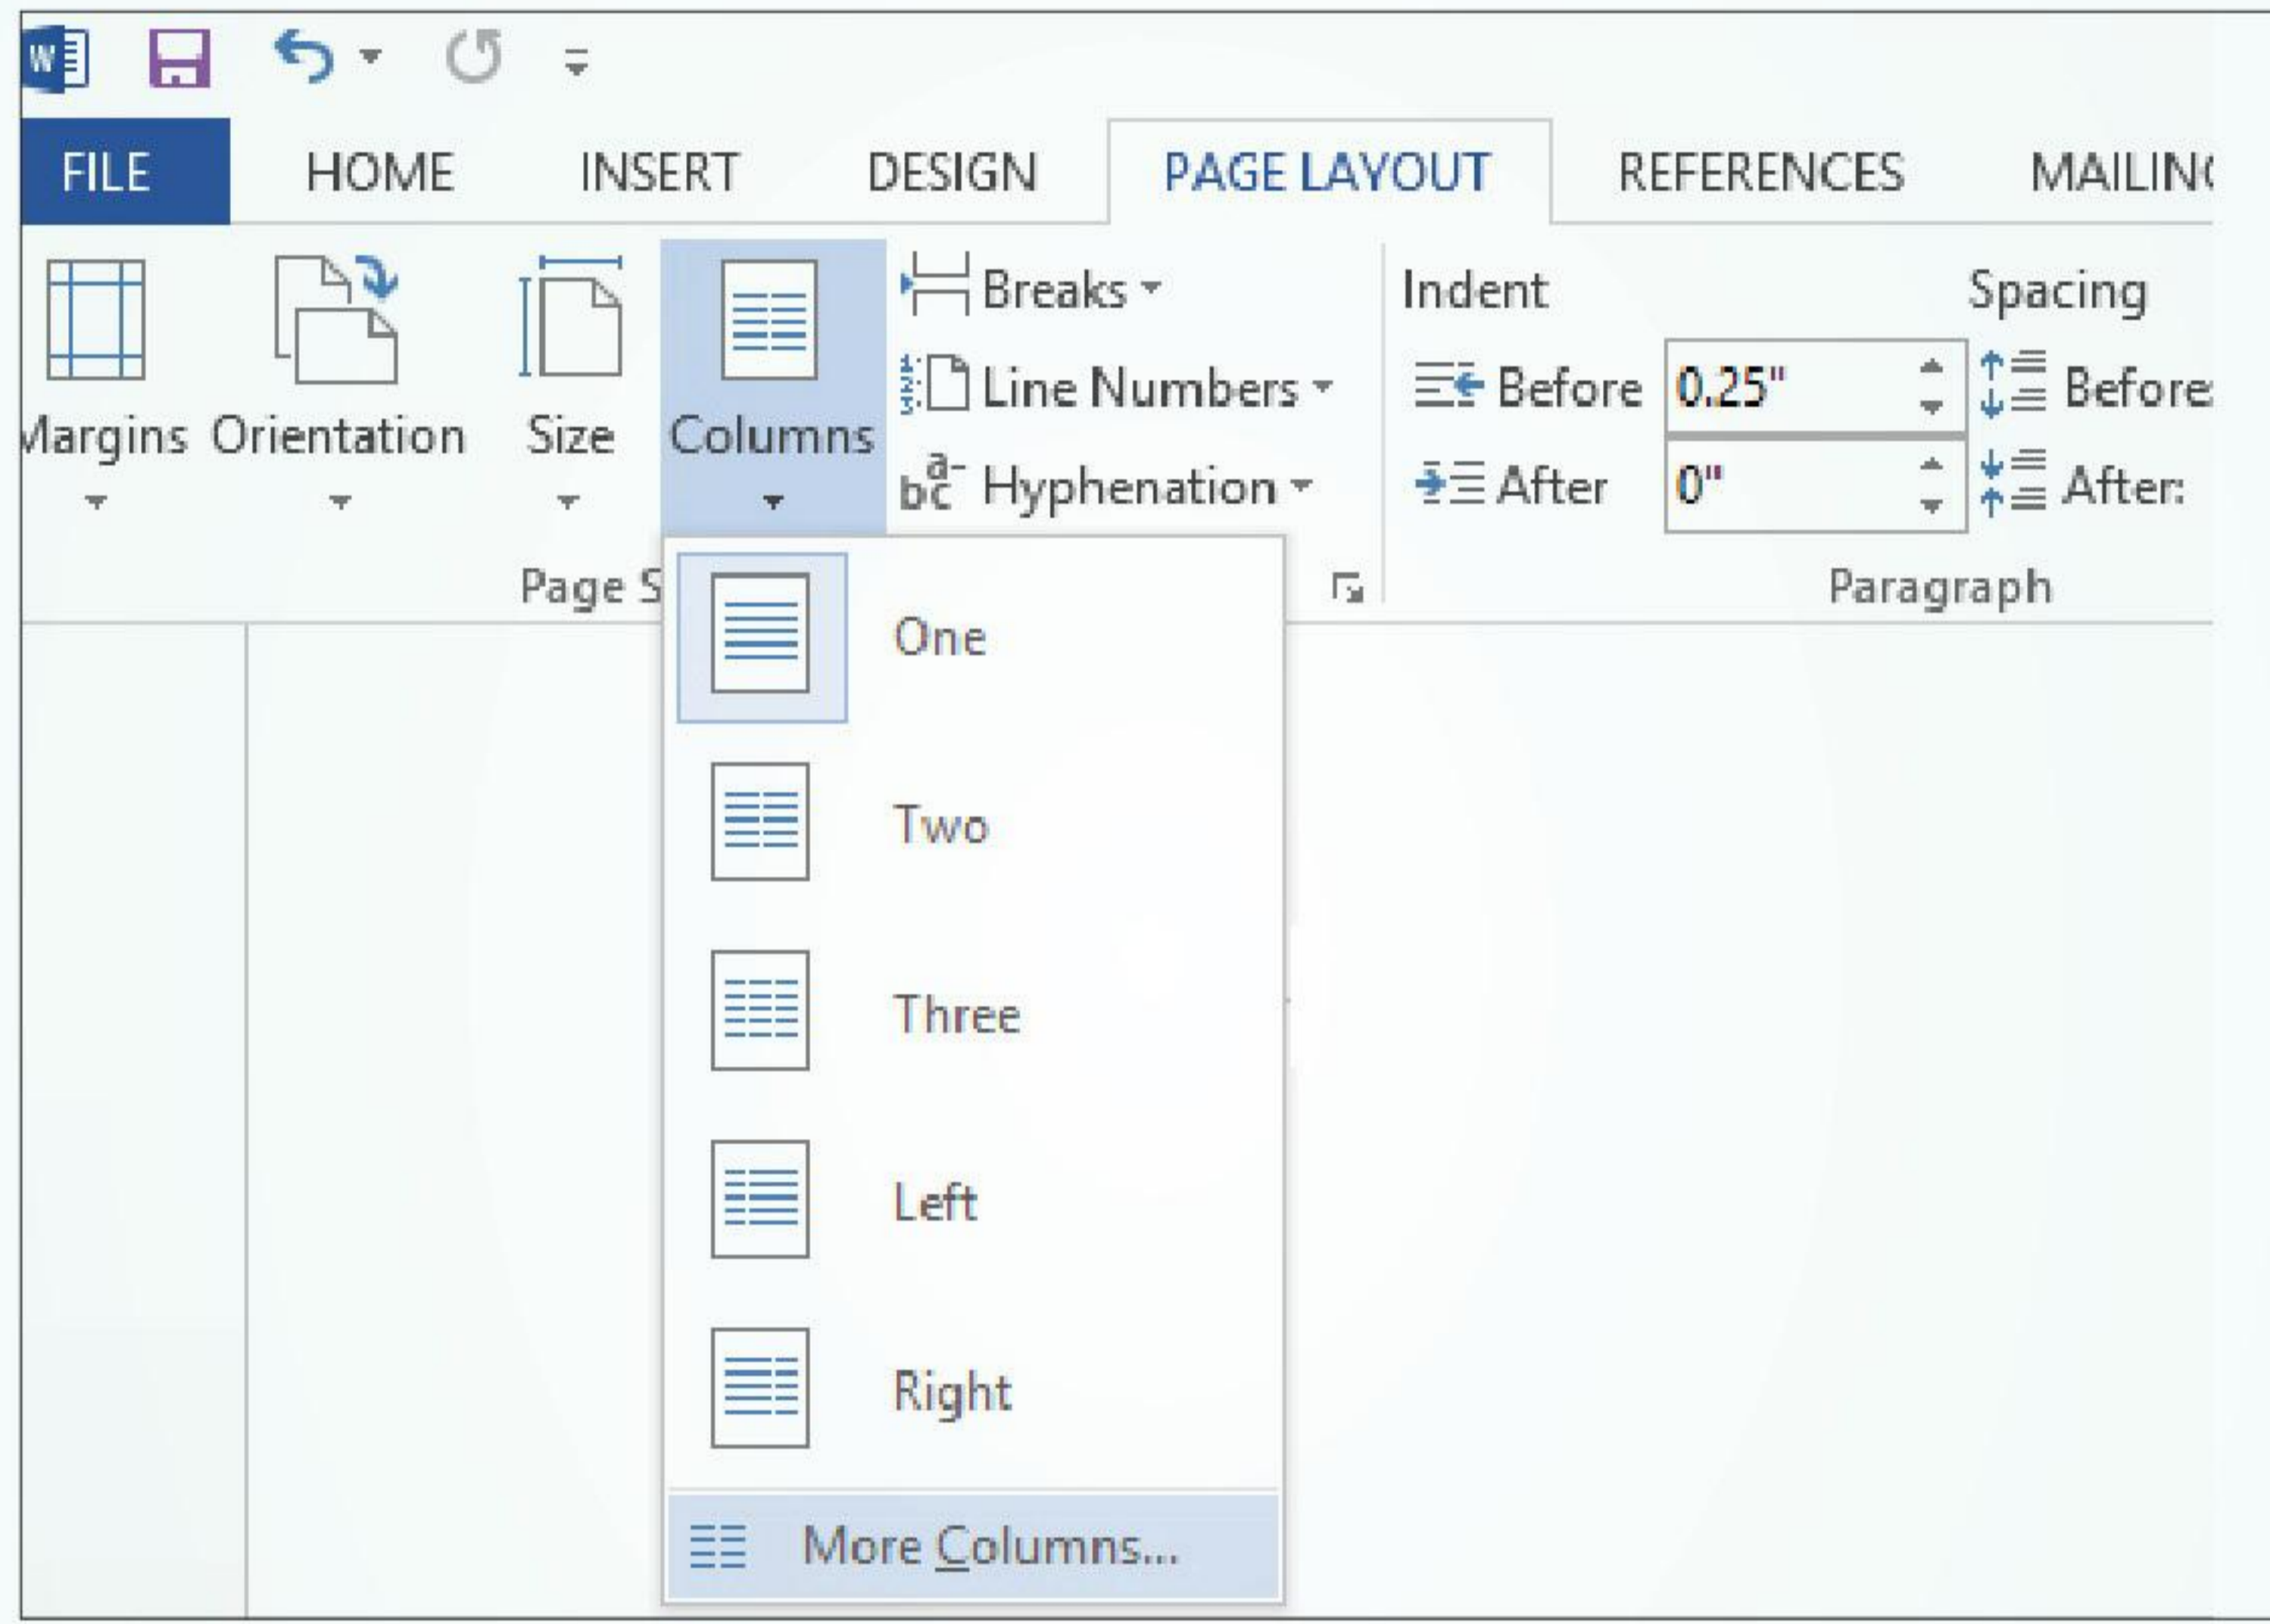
FILE HOME INSERT DESIGN PAGE LAYOUT REFERENCES MAILIN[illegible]

Margins Orientation Size Columns

Breaks

Line Numbers

Hyphenation

Page S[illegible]

Indent

Before 0.25"

After 0"

Spacing

Before

After:

Paragraph

One

Two

Three

Left

Right

More Columns...